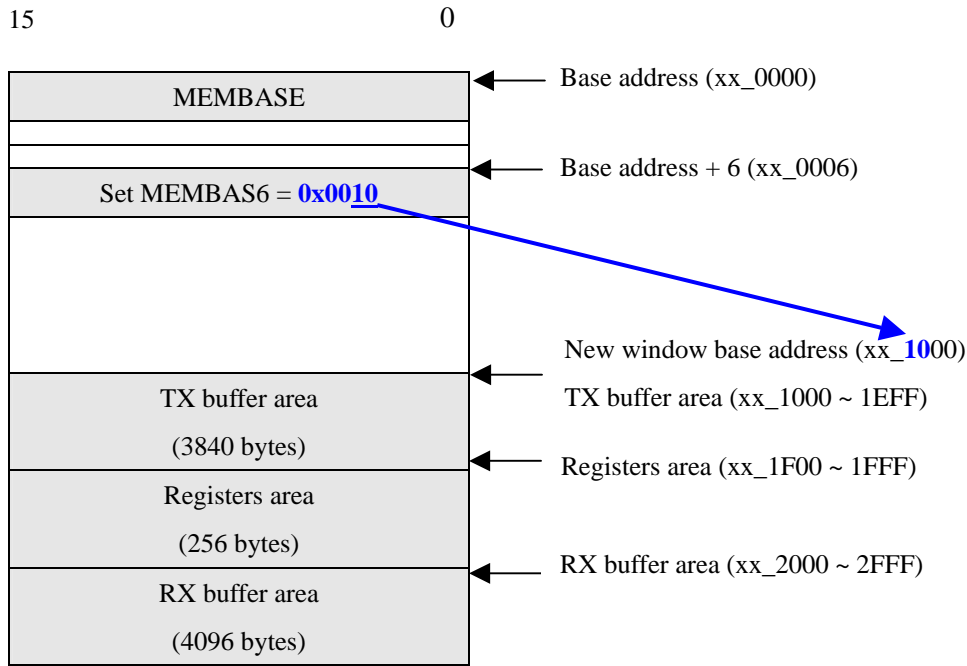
15 0

MEMBASE

Base address (xx_0000)

Set MEMBAS6 = 0x0010

Base address + 6 (xx_0006)

New window base address (xx_1000)

TX buffer area (xx_1000 ~ 1EFF)

TX buffer area

(3840 bytes)

Registers area (xx_1F00 ~ 1FFF)

Registers area

(256 bytes)

RX buffer area (xx_2000 ~ 2FFF)

RX buffer area

(4096 bytes)